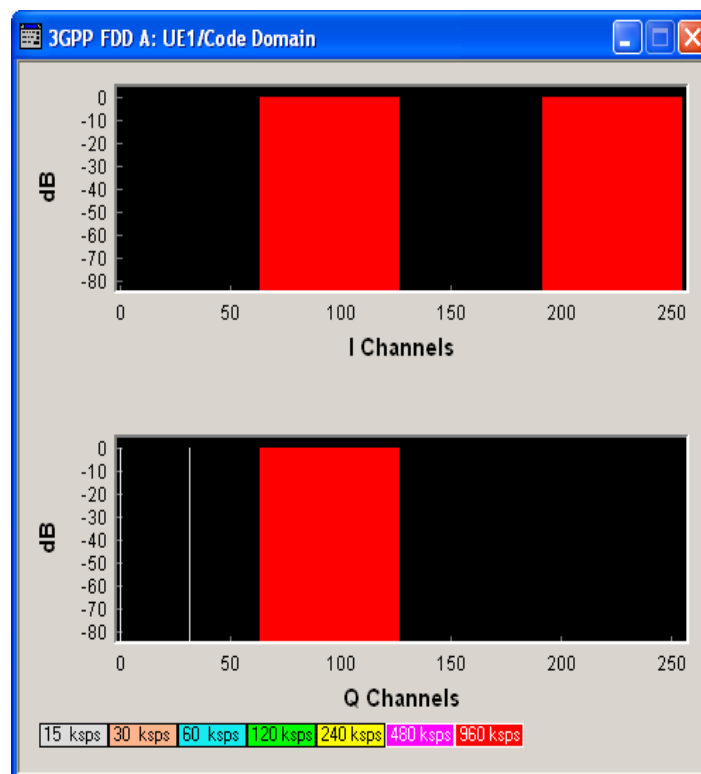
3GPP FDD A: UE1/Code Domain

0
-10
-20
-30
-40
-50
-60
-70
-80
dB
0 50 100 150 200 250
I Channels

0
-10
-20
-30
-40
-50
-60
-70
-80
dB
0 50 100 150 200 250
Q Channels

15 ksps 30 ksps 60 ksps 120 ksps 240 ksps 480 ksps 960 ksps